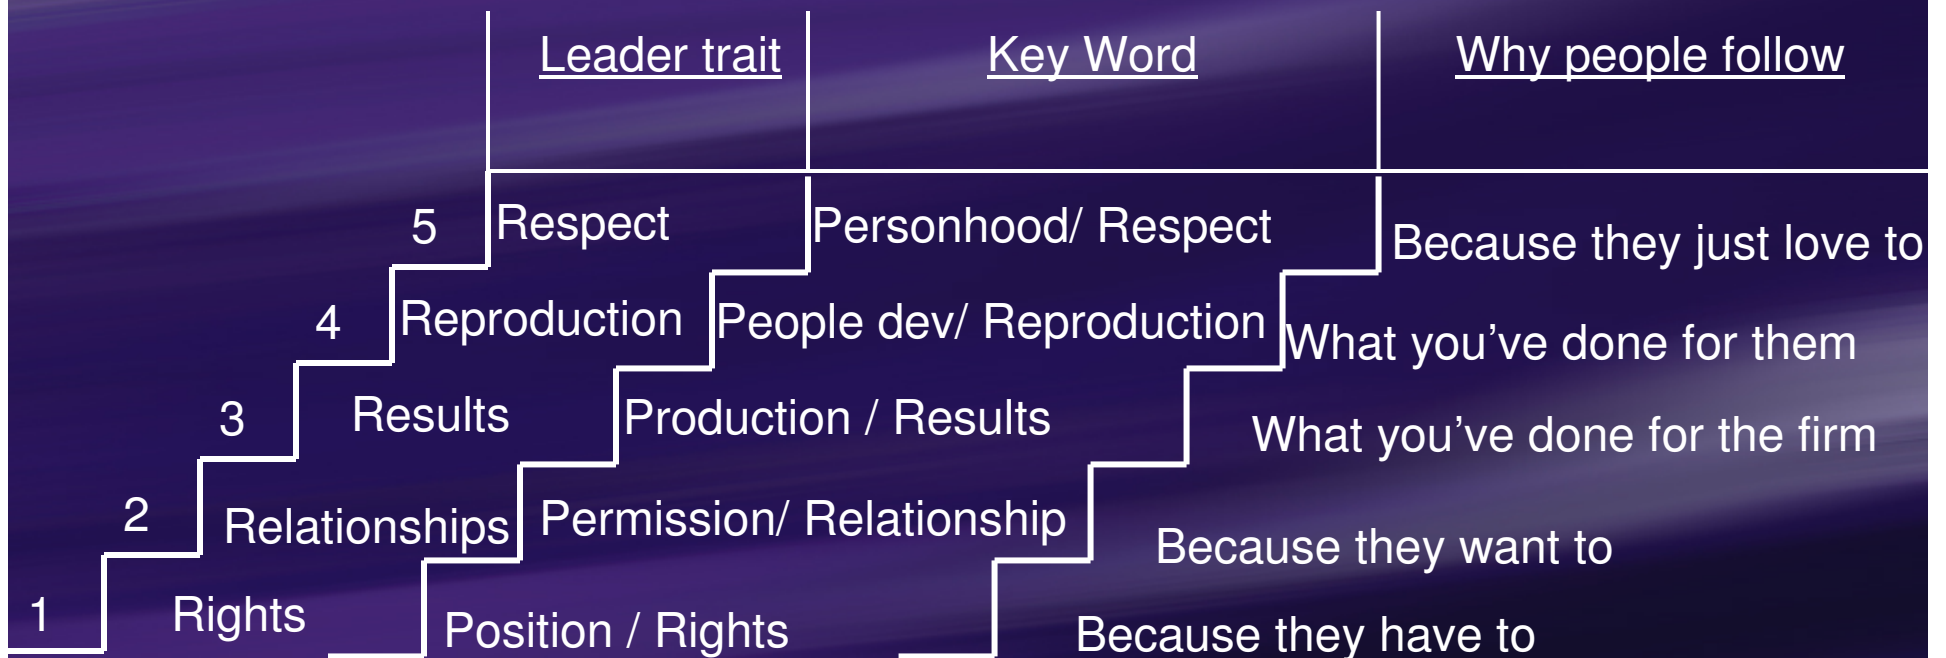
| | Leader trait | Key Word | Why people follow |
|---|---|---|---|
| 5 | Respect | Personhood/ Respect | Because they just love to |
| 4 | Reproduction | People dev/ Reproduction | What you’ve done for them |
| 3 | Results | Production / Results | What you’ve done for the firm |
| 2 | Relationships | Permission/ Relationship | Because they want to |
| 1 | Rights | Position / Rights | Because they have to |